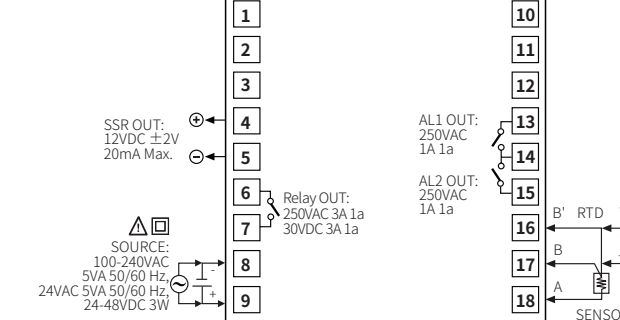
1
2
3
SSR OUT:
12VDC ±2V
20mA Max.
4
5
6
7
Relay OUT:
250VAC 3A 1a
30VDC 3A 1a
SOURCE:
100-240VAC
5VA 50/60 Hz,
24VAC 5VA 50/60 Hz,
24-48VDC 3W
-
+
8
9
10
11
12
AL1 OUT:
250VAC
1A 1a
13
14
AL2 OUT:
250VAC
1A 1a
15
16
B'
RTD
17
B
18
A
SENSO